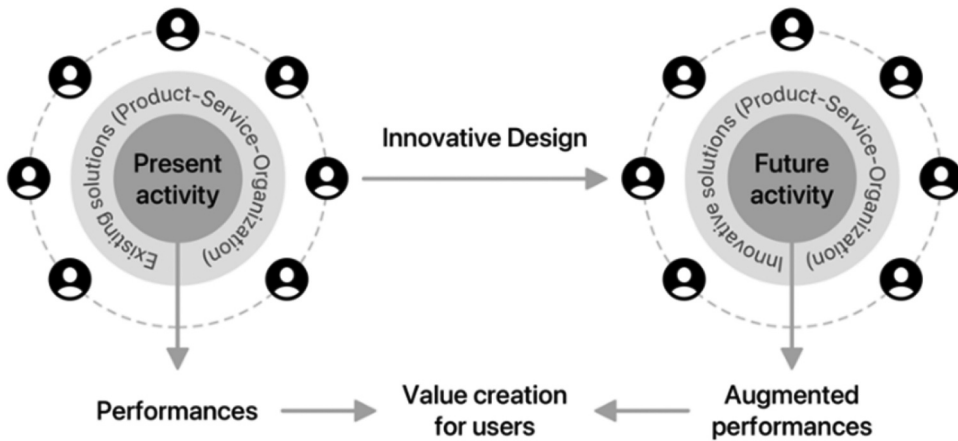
Existing solutions (Product-Service-Organization)

Present activity

Innovative Design

Innovative solutions (Product-Service-Organization)

Future activity

Performances

Value creation for users

Augmented performances